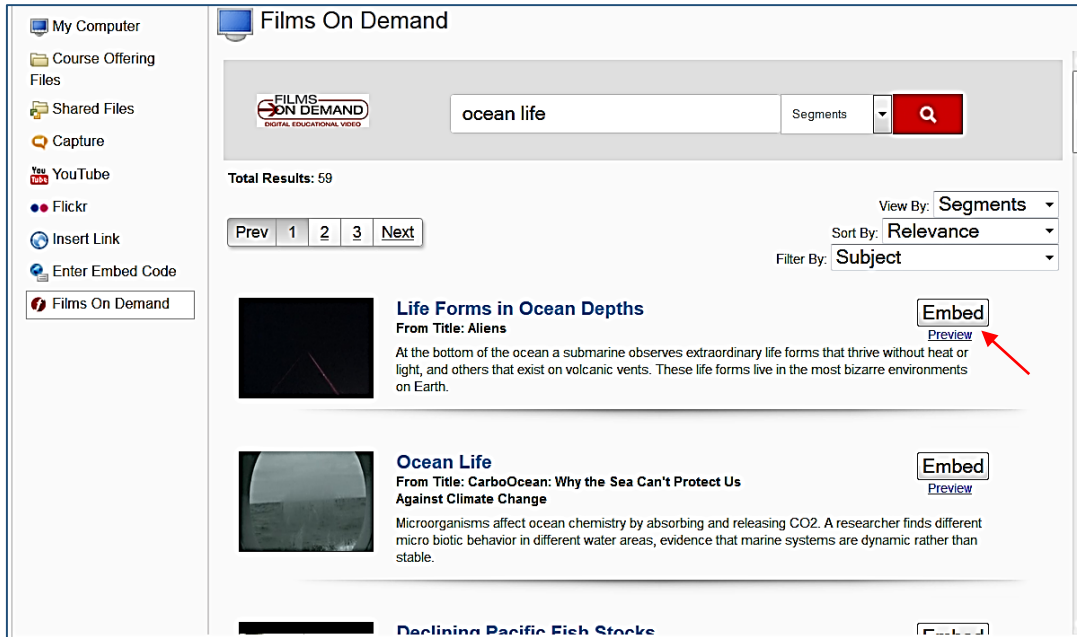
My Computer
Course Offering Files
Shared Files
Capture
YouTube
Flickr
Insert Link
Enter Embed Code
Films On Demand

Films On Demand

FILMS ON DEMAND
DIGITAL EDUCATIONAL VIDEO

ocean life
Segments

Total Results: 59

Prev 1 2 3 Next

View By: Segments
Sort By: Relevance
Filter By: Subject

Life Forms in Ocean Depths
From Title: Aliens
At the bottom of the ocean a submarine observes extraordinary life forms that thrive without heat or light, and others that exist on volcanic vents. These life forms live in the most bizarre environments on Earth.
Embed
Preview

Ocean Life
From Title: CarboOcean: Why the Sea Can't Protect Us Against Climate Change
Microorganisms affect ocean chemistry by absorbing and releasing CO2. A researcher finds different micro biotic behavior in different water areas, evidence that marine systems are dynamic rather than stable.
Embed
Preview

Declining Pacific Fish Stocks
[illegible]